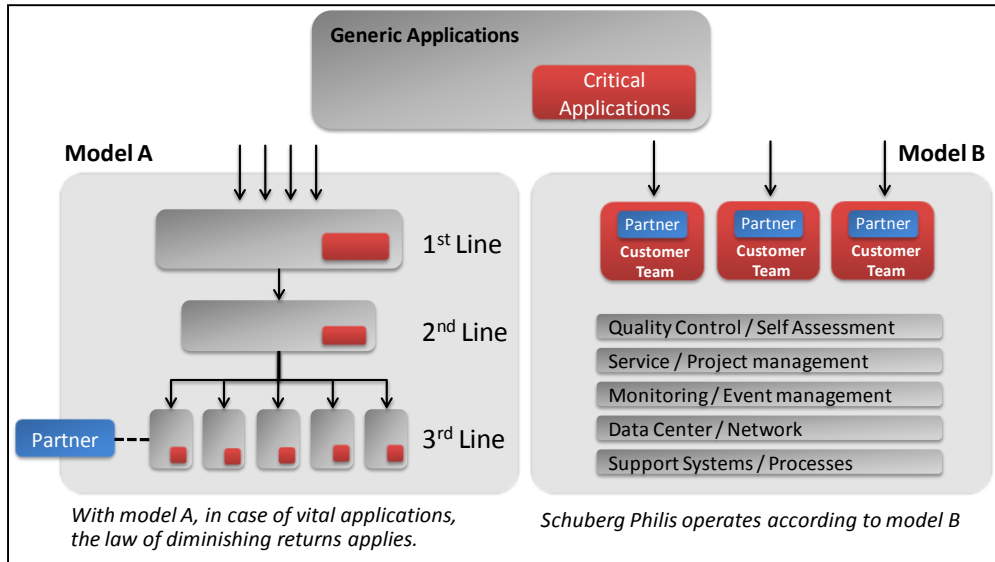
Generic Applications

Critical Applications

Model A

1$^{st}$ Line

2$^{nd}$ Line

Partner

3$^{rd}$ Line

Model B

Partner

Customer Team

Partner

Customer Team

Partner

Customer Team

Quality Control / Self Assessment

Service / Project management

Monitoring / Event management

Data Center / Network

Support Systems / Processes

With model A, in case of vital applications, the law of diminishing returns applies.

Schuberg Philis operates according to model B